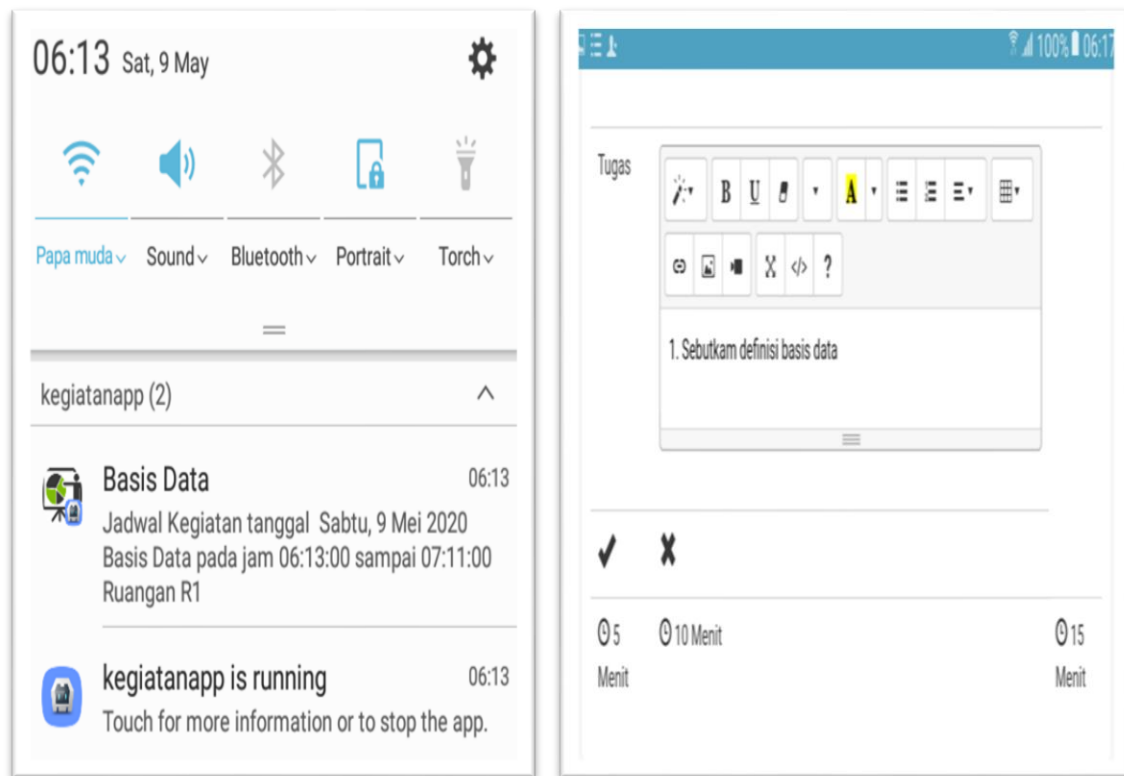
06:13 Sat, 9 May

Papa muda Sound Bluetooth Portrait Torch

kegiatanapp (2)

Basis Data 06:13
Jadwal Kegiatan tanggal Sabtu, 9 Mei 2020
Basis Data pada jam 06:13:00 sampai 07:11:00
Ruangan R1

kegiatanapp is running 06:13
Touch for more information or to stop the app.

100% 06:17

Tugas

B U A ?

1. Sebutkam definisi basis data

5 Menit 10 Menit 15 Menit